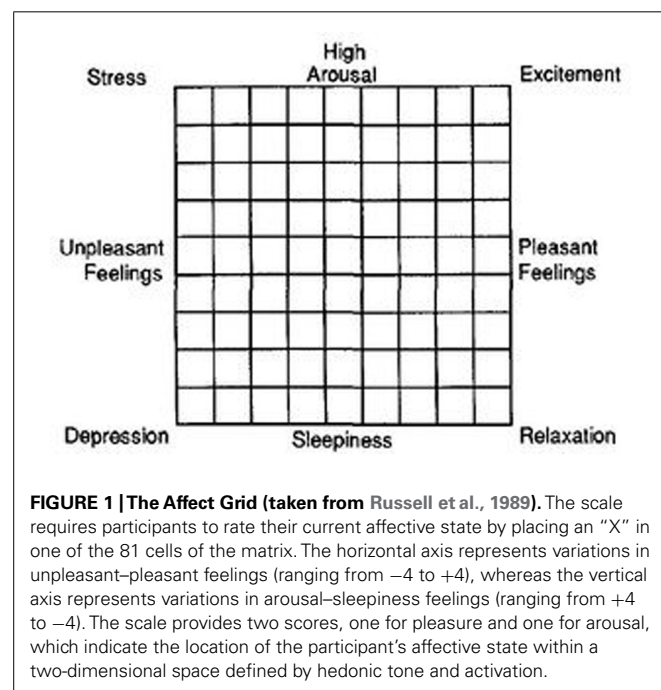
High Arousal

Stress

Excitement

Unpleasant Feelings

Pleasant Feelings

Depression

Sleepiness

Relaxation

**FIGURE 1 | The Affect Grid (taken from Russell et al., 1989).** The scale requires participants to rate their current affective state by placing an "X" in one of the 81 cells of the matrix. The horizontal axis represents variations in unpleasant–pleasant feelings (ranging from $-4$ to $+4$), whereas the vertical axis represents variations in arousal–sleepiness feelings (ranging from $+4$ to $-4$). The scale provides two scores, one for pleasure and one for arousal, which indicate the location of the participant's affective state within a two-dimensional space defined by hedonic tone and activation.